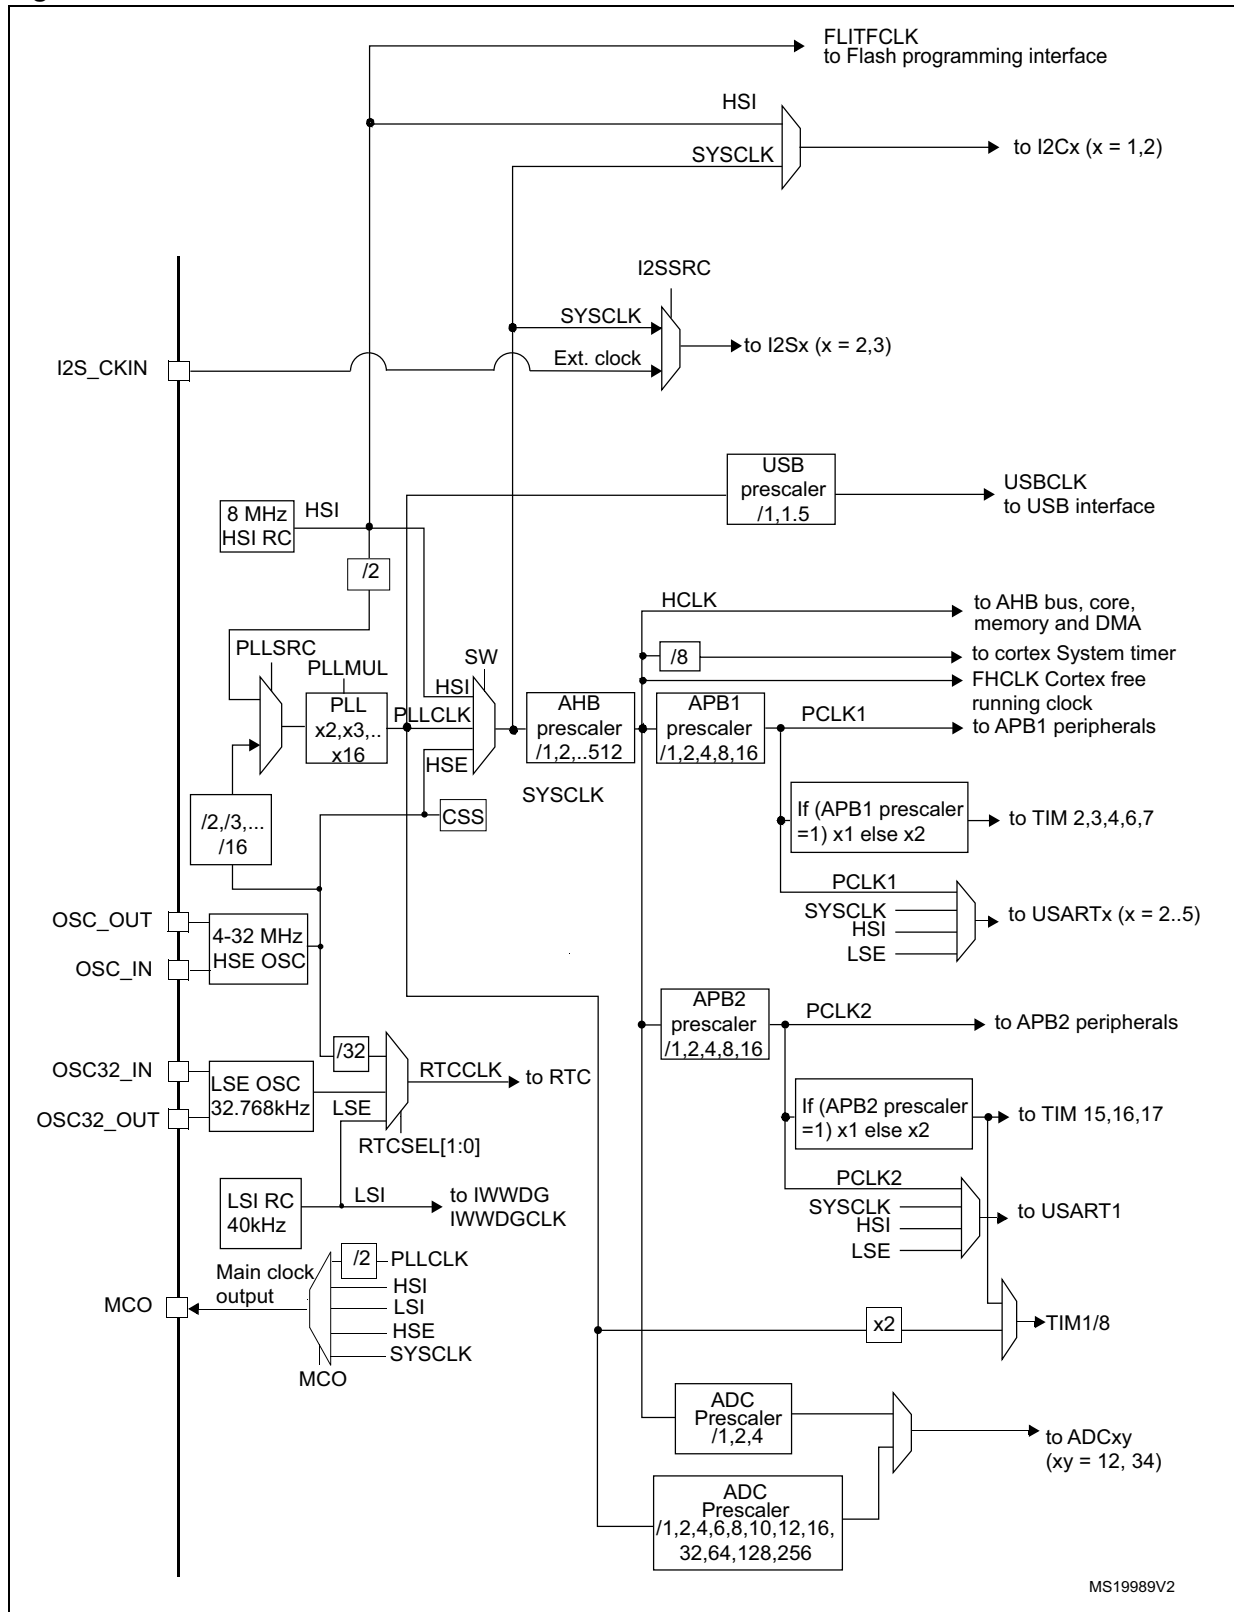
FLITFCLK
to Flash programming interface

HSI

SYSCLK

to I2Cx (x = 1,2)

I2SSRC

SYSCLK

Ext. clock

to I2Sx (x = 2,3)

I2S_CKIN

USB prescaler /1,1.5

USBCLK
to USB interface

8 MHz HSI RC

HSI

/2

HCLK

to AHB bus, core, memory and DMA

PLLSRC

PLLMUL

SW

/8

to cortex System timer

FHCLK Cortex free running clock

PLL x2,x3,.. x16

PLLCLK

HSI

AHB prescaler /1,2,..512

APB1 prescaler /1,2,4,8,16

PCLK1

to APB1 peripherals

HSE

SYSCLK

CSS

/2,/3,... /16

If (APB1 prescaler =1) x1 else x2

to TIM 2,3,4,6,7

PCLK1

SYSCLK

HSI

LSE

to USARTx (x = 2..5)

OSC_OUT

4-32 MHz HSE OSC

OSC_IN

APB2 prescaler /1,2,4,8,16

PCLK2

to APB2 peripherals

/32

RTCCLK

to RTC

OSC32_IN

LSE OSC 32.768kHz

LSE

OSC32_OUT

RTCSEL[1:0]

If (APB2 prescaler =1) x1 else x2

to TIM 15,16,17

LSI RC 40kHz

LSI

to IWWDG IWWDGCLK

PCLK2

SYSCLK

HSI

LSE

to USART1

/2

PLLCLK

Main clock output

HSI

LSI

HSE

SYSCLK

MCO

MCO

x2

TIM1/8

ADC Prescaler /1,2,4

to ADCxy (xy = 12, 34)

ADC Prescaler /1,2,4,6,8,10,12,16, 32,64,128,256

MS19989V2